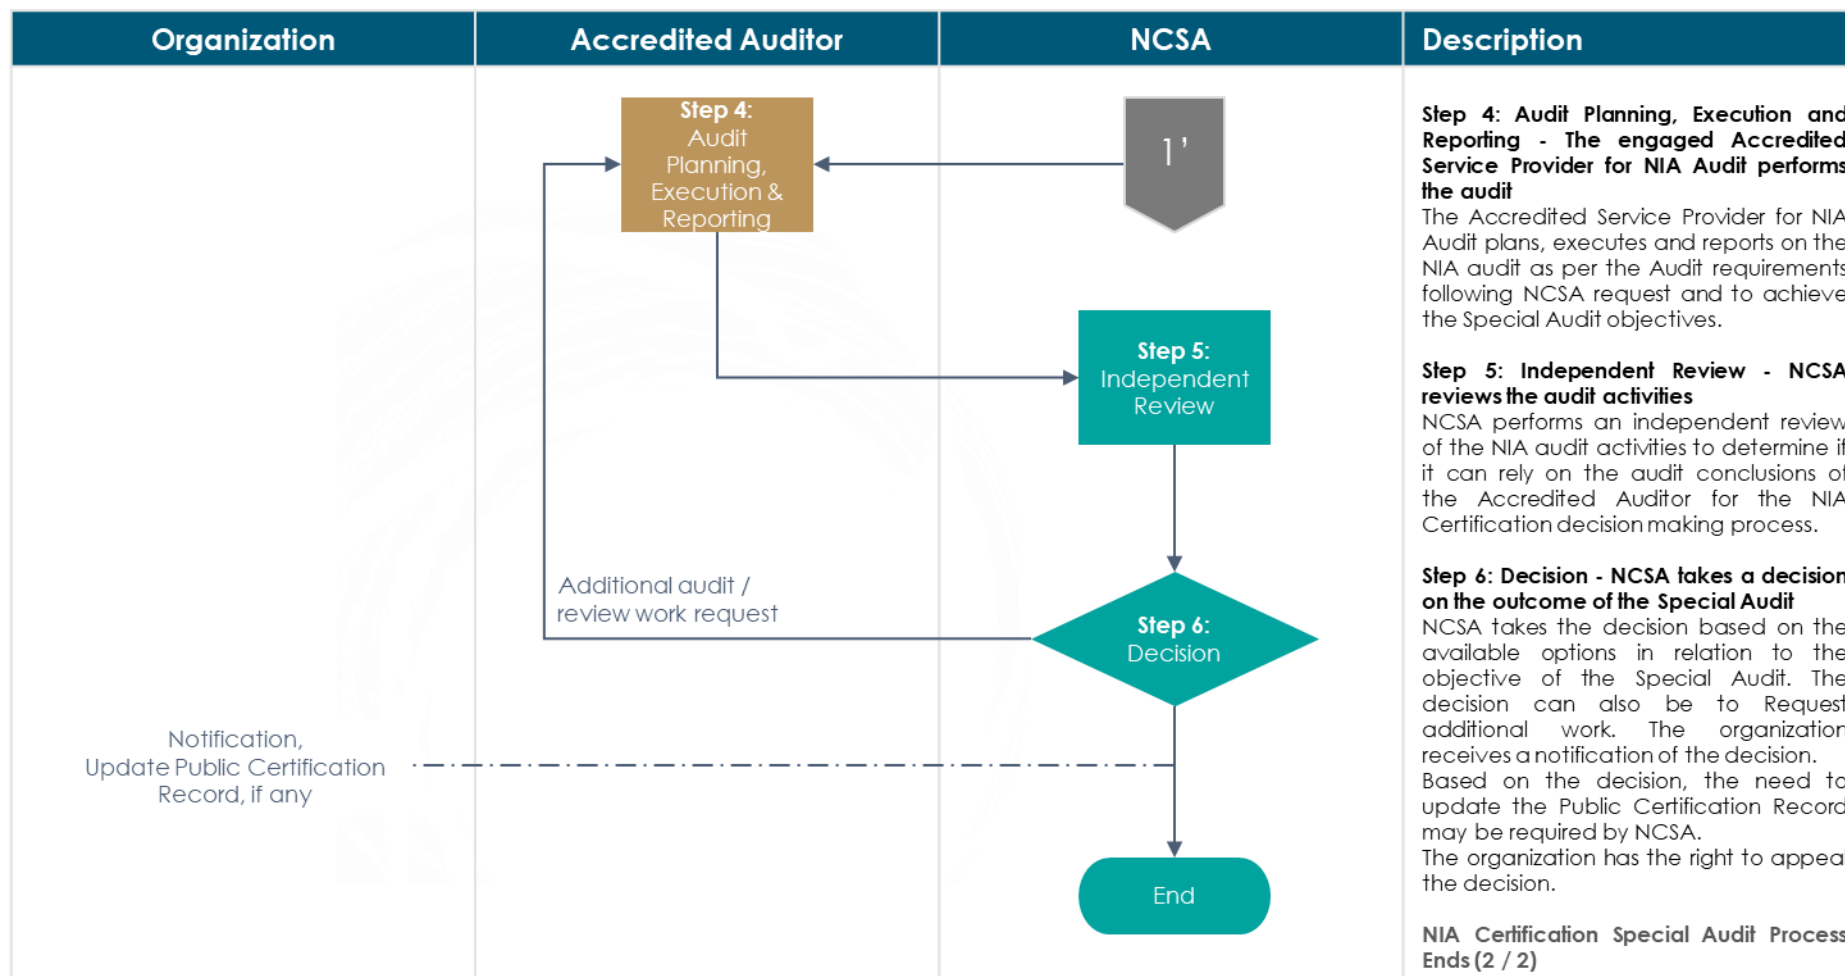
| Organization | Accredited Auditor | NCSA | Description |
|---|---|---|---|

Step 4: Audit Planning, Execution & Reporting

1'

Step 5: Independent Review

Additional audit / review work request

Step 6: Decision

Notification, Update Public Certification Record, if any

End

**Step 4: Audit Planning, Execution and Reporting - The engaged Accredited Service Provider for NIA Audit performs the audit**
The Accredited Service Provider for NIA Audit plans, executes and reports on the NIA audit as per the Audit requirements following NCSA request and to achieve the Special Audit objectives.

**Step 5: Independent Review - NCSA reviews the audit activities**
NCSA performs an independent review of the NIA audit activities to determine if it can rely on the audit conclusions of the Accredited Auditor for the NIA Certification decision making process.

**Step 6: Decision - NCSA takes a decision on the outcome of the Special Audit**
NCSA takes the decision based on the available options in relation to the objective of the Special Audit. The decision can also be to Request additional work. The organization receives a notification of the decision.
Based on the decision, the need to update the Public Certification Record may be required by NCSA.
The organization has the right to appeal the decision.

NIA Certification Special Audit Process Ends (2 / 2)